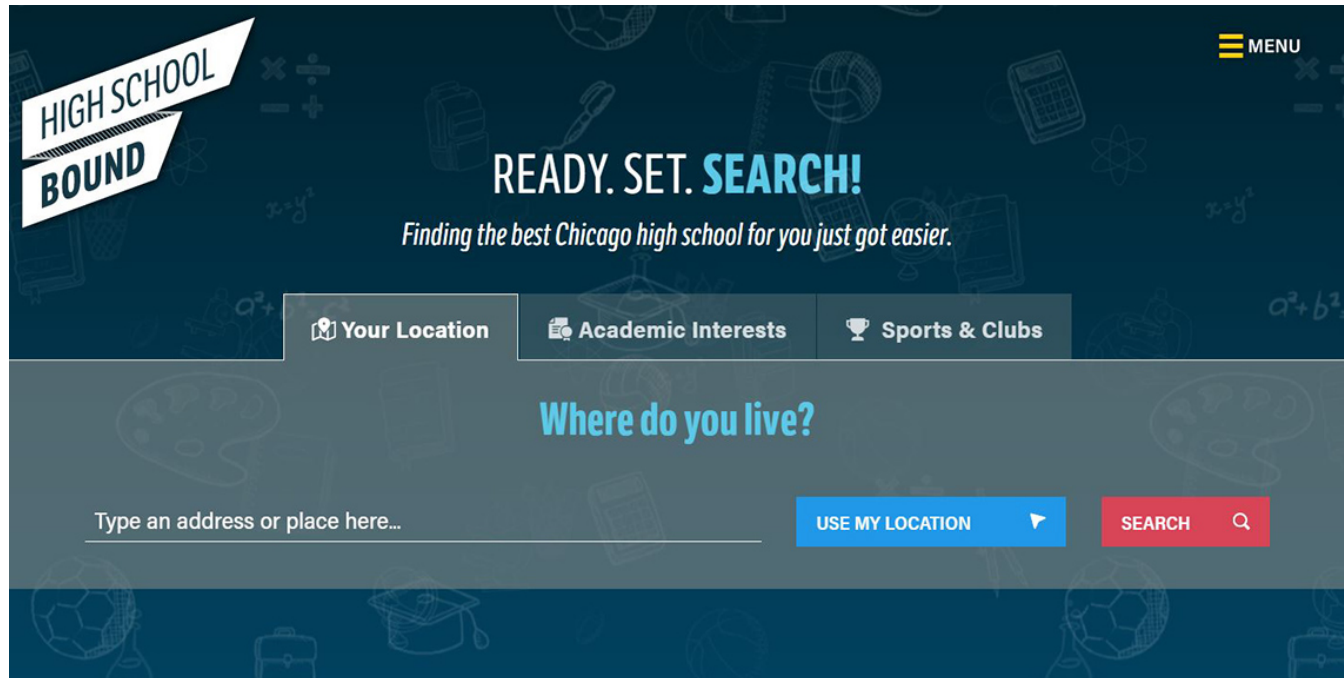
HIGH SCHOOL BOUND

MENU

READY. SET. SEARCH!

Finding the best Chicago high school for you just got easier.

Your Location | Academic Interests | Sports & Clubs

Where do you live?

Type an address or place here...

USE MY LOCATION

SEARCH